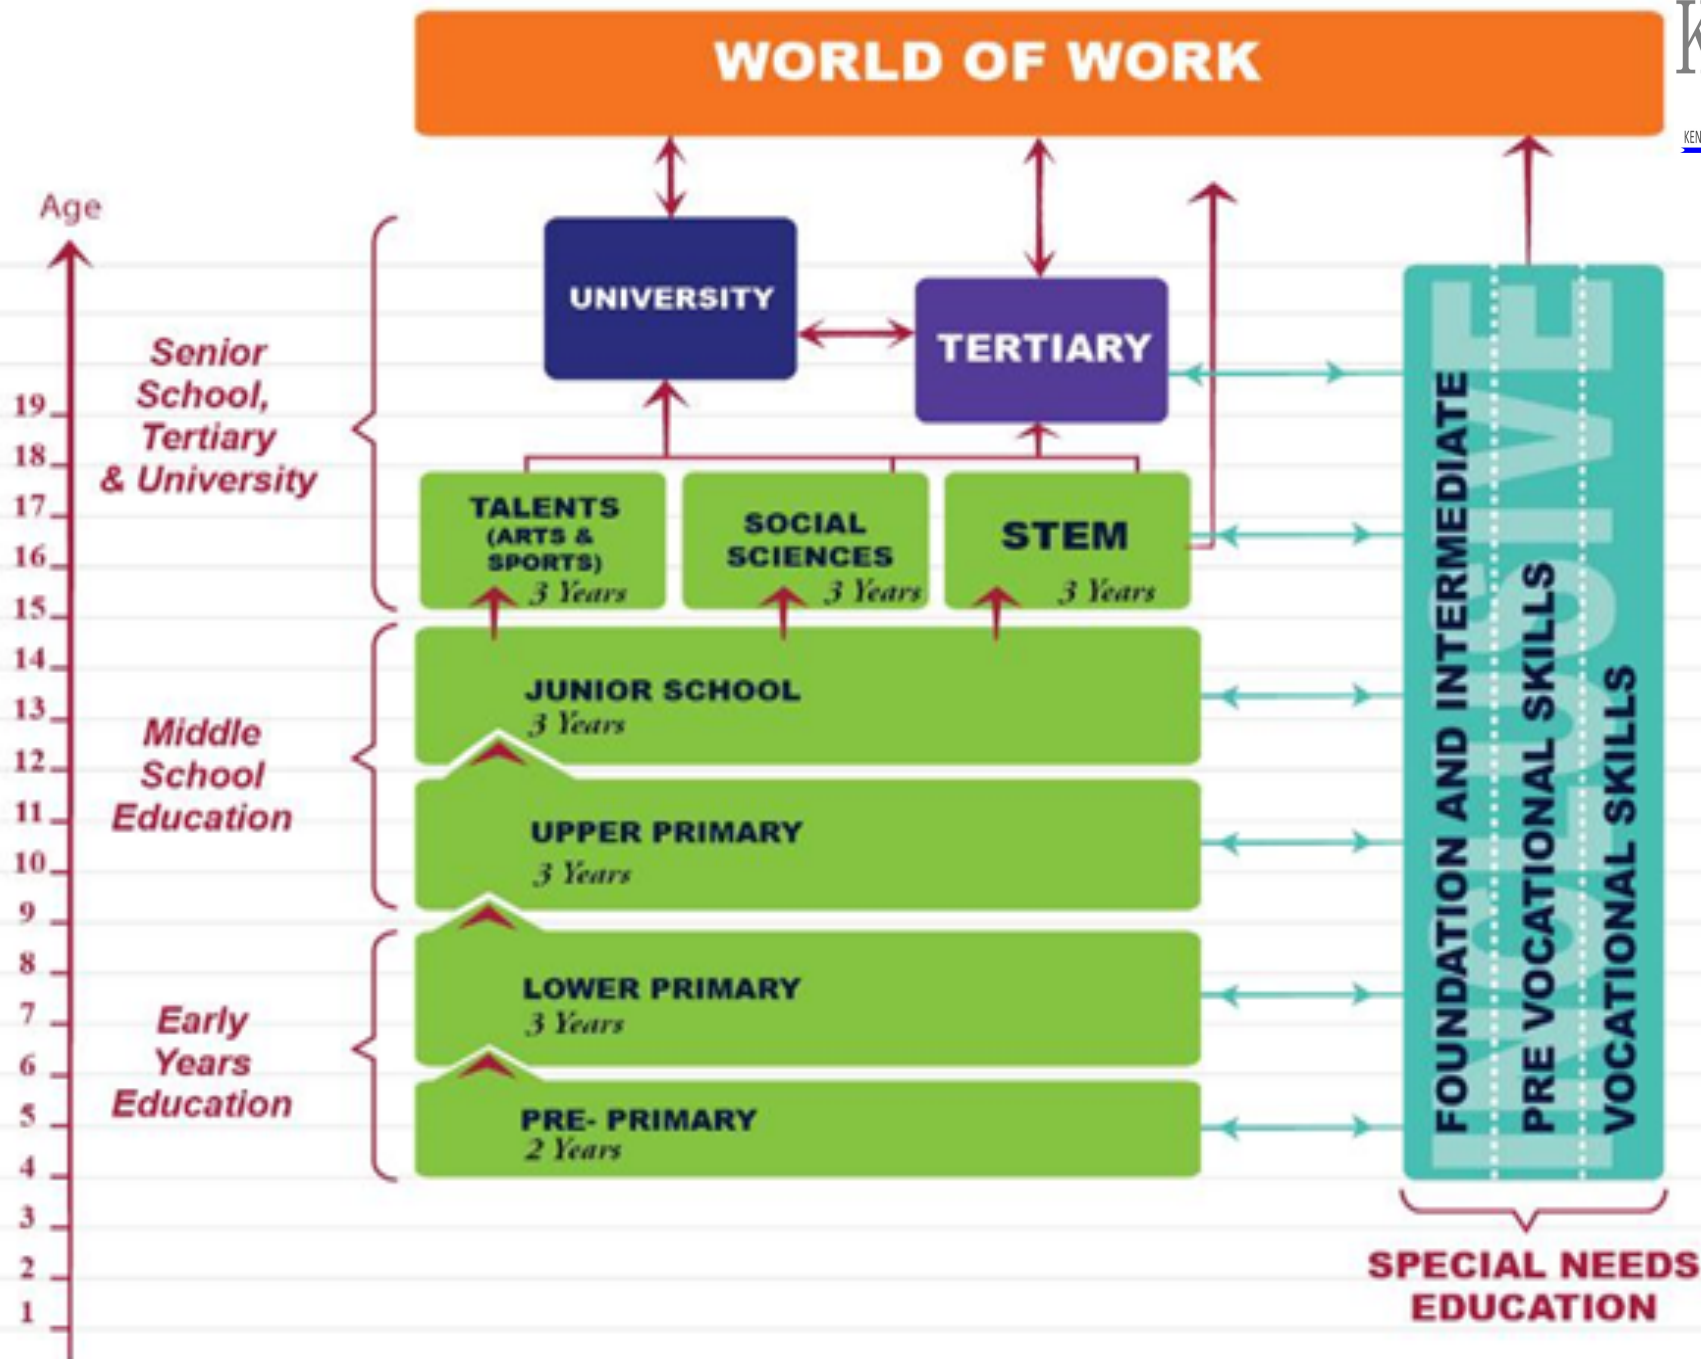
WORLD OF WORK

Age

19
18
17
16
15
14
13
12
11
10
9
8
7
6
5
4
3
2
1

Senior School, Tertiary & University

UNIVERSITY

TERTIARY

TALENTS (ARTS & SPORTS) 3 Years

SOCIAL SCIENCES 3 Years

STEM 3 Years

Middle School Education

JUNIOR SCHOOL 3 Years

UPPER PRIMARY 3 Years

Early Years Education

LOWER PRIMARY 3 Years

PRE- PRIMARY 2 Years

INCLUSIVE

FOUNDATION AND INTERMEDIATE

PRE VOCATIONAL SKILLS

VOCATIONAL SKILLS

SPECIAL NEEDS EDUCATION